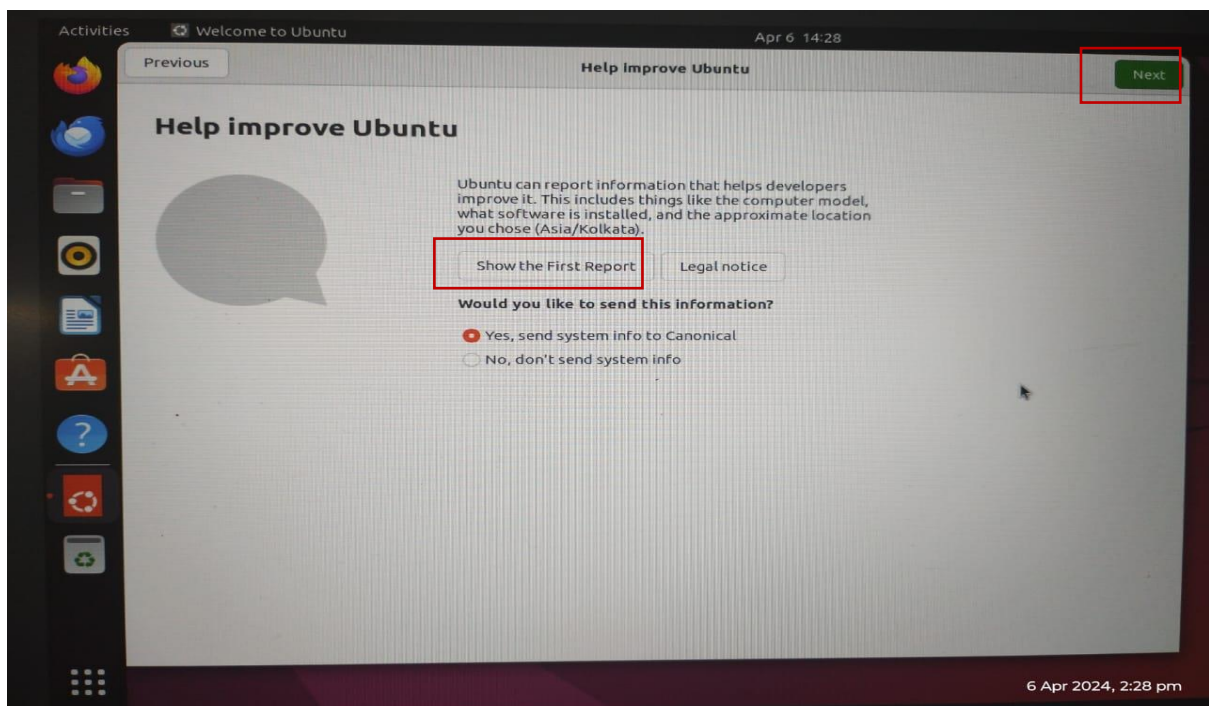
Activities
Welcome to Ubuntu
Apr 6 14:28
Previous
Help improve Ubuntu
Next

Help improve Ubuntu

Ubuntu can report information that helps developers improve it. This includes things like the computer model, what software is installed, and the approximate location you chose (Asia/Kolkata).

Show the First Report
Legal notice

Would you like to send this information?

Yes, send system info to Canonical
No, don't send system info

6 Apr 2024, 2:28 pm